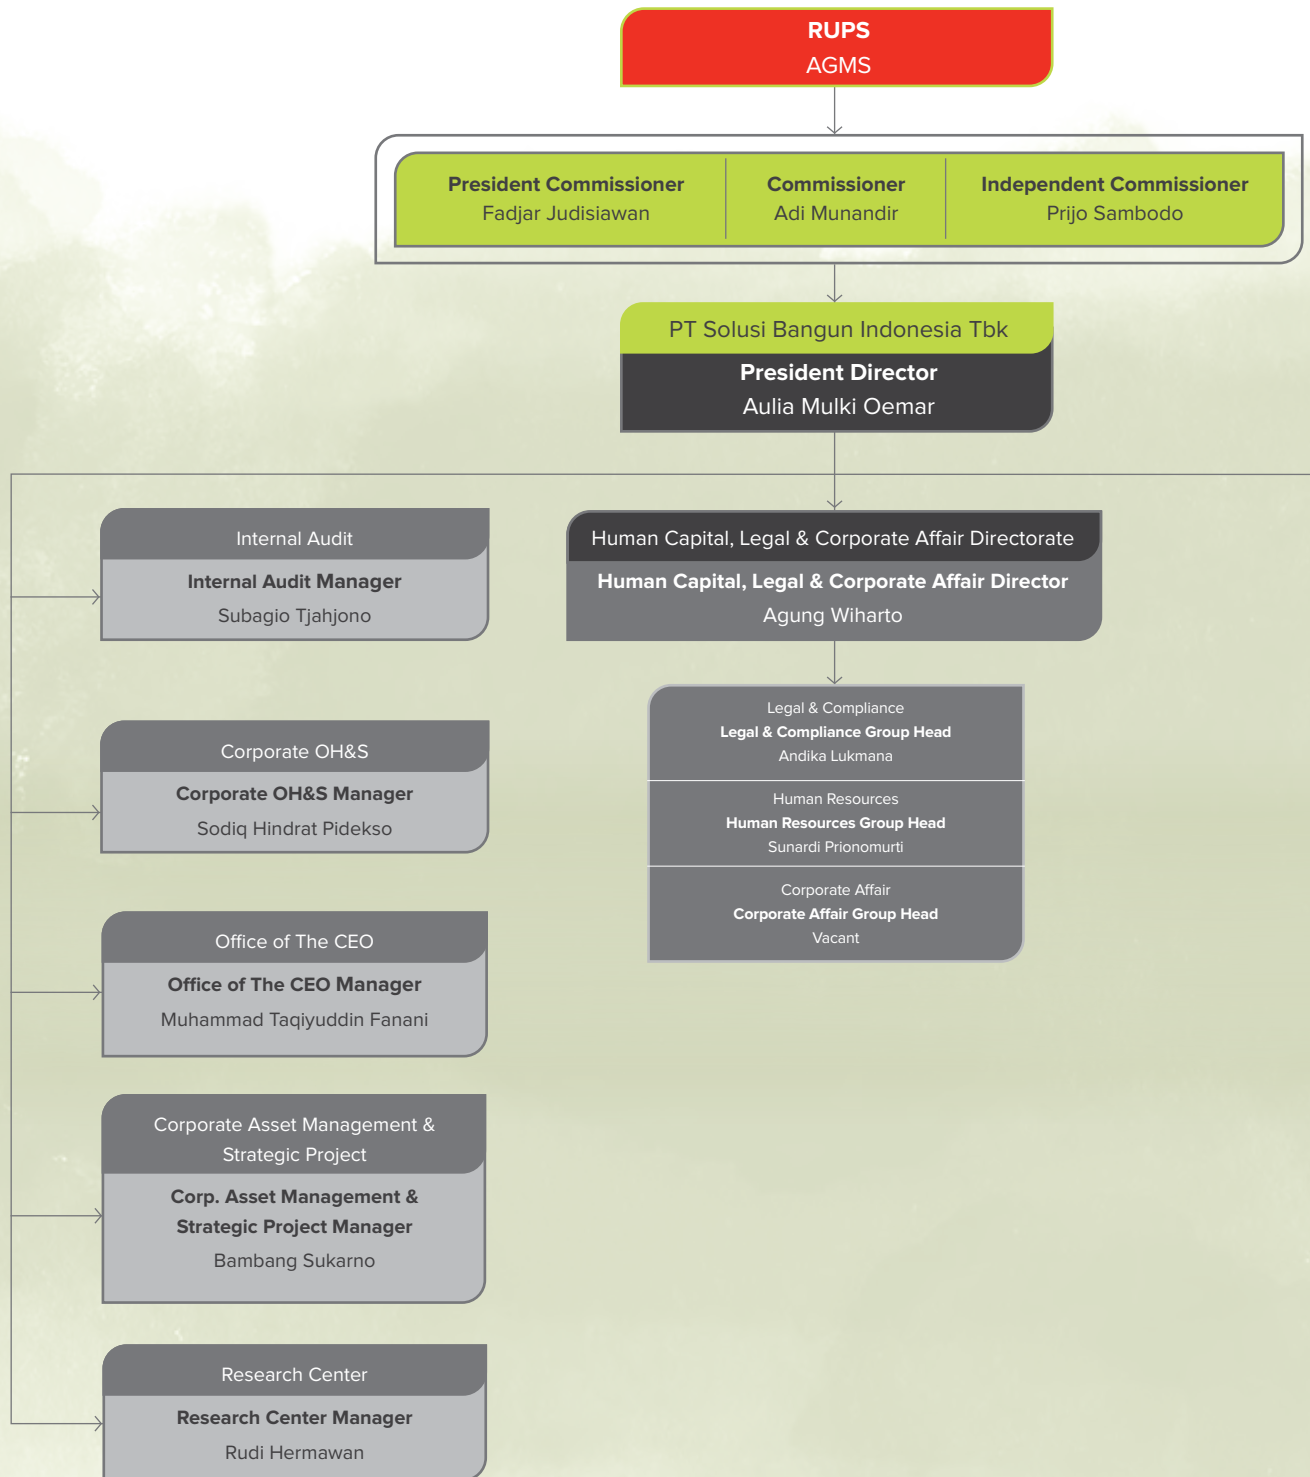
RUPS
AGMS

President Commissioner
Fadjar Judisiawan

Commissioner
Adi Munandir

Independent Commissioner
Prijo Sambodo

PT Solusi Bangun Indonesia Tbk
President Director
Aulia Mulki Oemar

Internal Audit
Internal Audit Manager
Subagio Tjahjono

Human Capital, Legal & Corporate Affair Directorate
Human Capital, Legal & Corporate Affair Director
Agung Wiharto

Legal & Compliance
Legal & Compliance Group Head
Andika Lukmana

Human Resources
Human Resources Group Head
Sunardi Prionomurti

Corporate Affair
Corporate Affair Group Head
Vacant

Corporate OH&S
Corporate OH&S Manager
Sodiq Hindrat Pidekso

Office of The CEO
Office of The CEO Manager
Muhammad Taqiyuddin Fanani

Corporate Asset Management & Strategic Project
Corp. Asset Management & Strategic Project Manager
Bambang Sukarno

Research Center
Research Center Manager
Rudi Hermawan